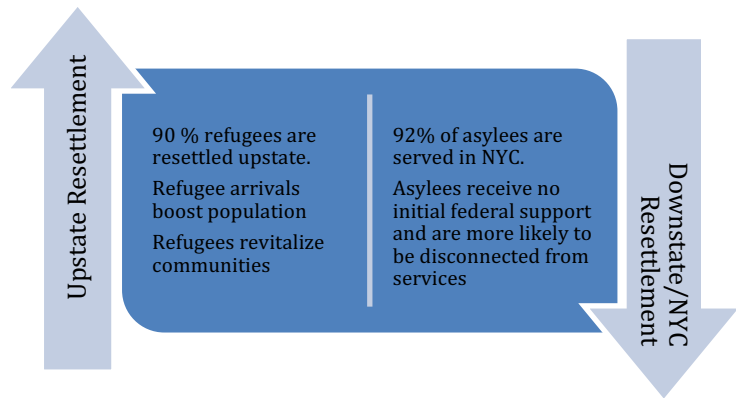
Upstate Resettlement

90 % refugees are resettled upstate.

Refugee arrivals boost population

Refugees revitalize communities

92% of asylees are served in NYC.

Asylees receive no initial federal support and are more likely to be disconnected from services

Downstate/NYC Resettlement